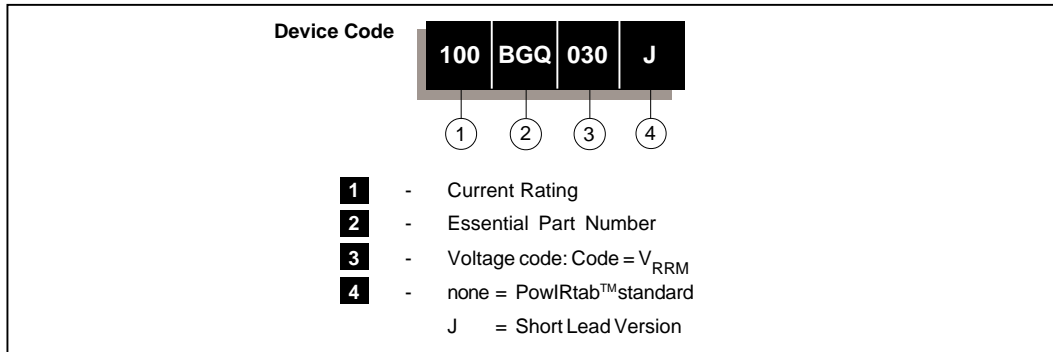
Device Code

| 100 | BGQ | 030 | J |
|---|---|---|---|
| 1 | 2 | 3 | 4 |

1 - Current Rating

2 - Essential Part Number

3 - Voltage code: Code = $V_{RRM}$

4 - none = PowIRtab™standard

J = Short Lead Version